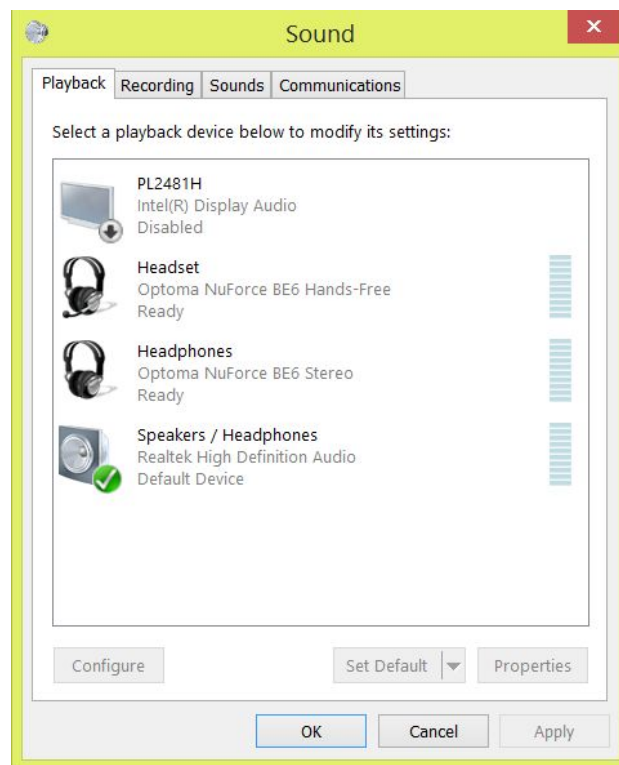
Sound

Playback | Recording | Sounds | Communications

Select a playback device below to modify its settings:

PL2481H
Intel(R) Display Audio
Disabled

Headset
Optoma NuForce BE6 Hands-Free
Ready

Headphones
Optoma NuForce BE6 Stereo
Ready

Speakers / Headphones
Realtek High Definition Audio
Default Device

Configure
Set Default
Properties

OK
Cancel
Apply